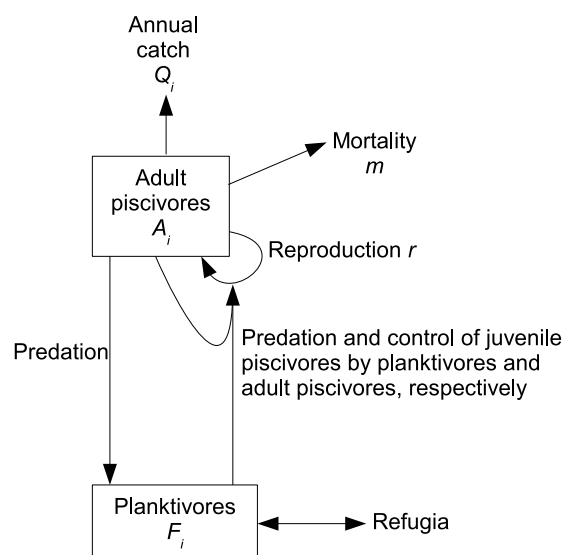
Annual catch
$Q_i$

Mortality
$m$

Adult piscivores
$A_i$

Reproduction $r$

Predation

Predation and control of juvenile piscivores by planktivores and adult piscivores, respectively

Planktivores
$F_i$

Refugia